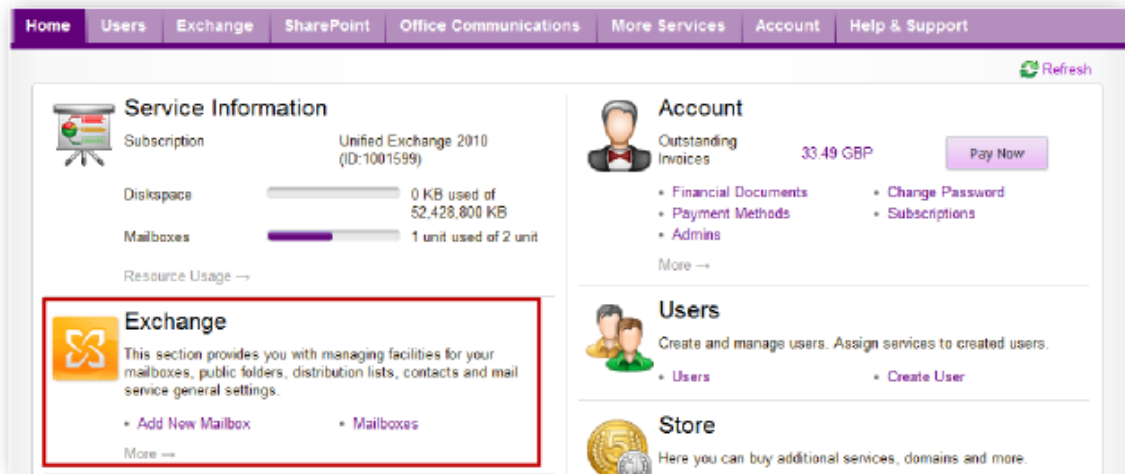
Home | Users | Exchange | SharePoint | Office Communications | More Services | Account | Help & Support

Refresh

Service Information

Subscription Unified Exchange 2010 (ID:1001599)

Diskspace 0 KB used of 52,428,800 KB

Mailboxes 1 unit used of 2 unit

Resource Usage →

Exchange

This section provides you with managing facilities for your mailboxes, public folders, distribution lists, contacts and mail service general settings.

• Add New Mailbox • Mailboxes

More →

Account

Outstanding Invoices 33.49 GBP

Pay Now

• Financial Documents • Change Password
• Payment Methods • Subscriptions
• Admins

More →

Users

Create and manage users. Assign services to created users.

• Users • Create User

Store

Here you can buy additional services, domains and more.